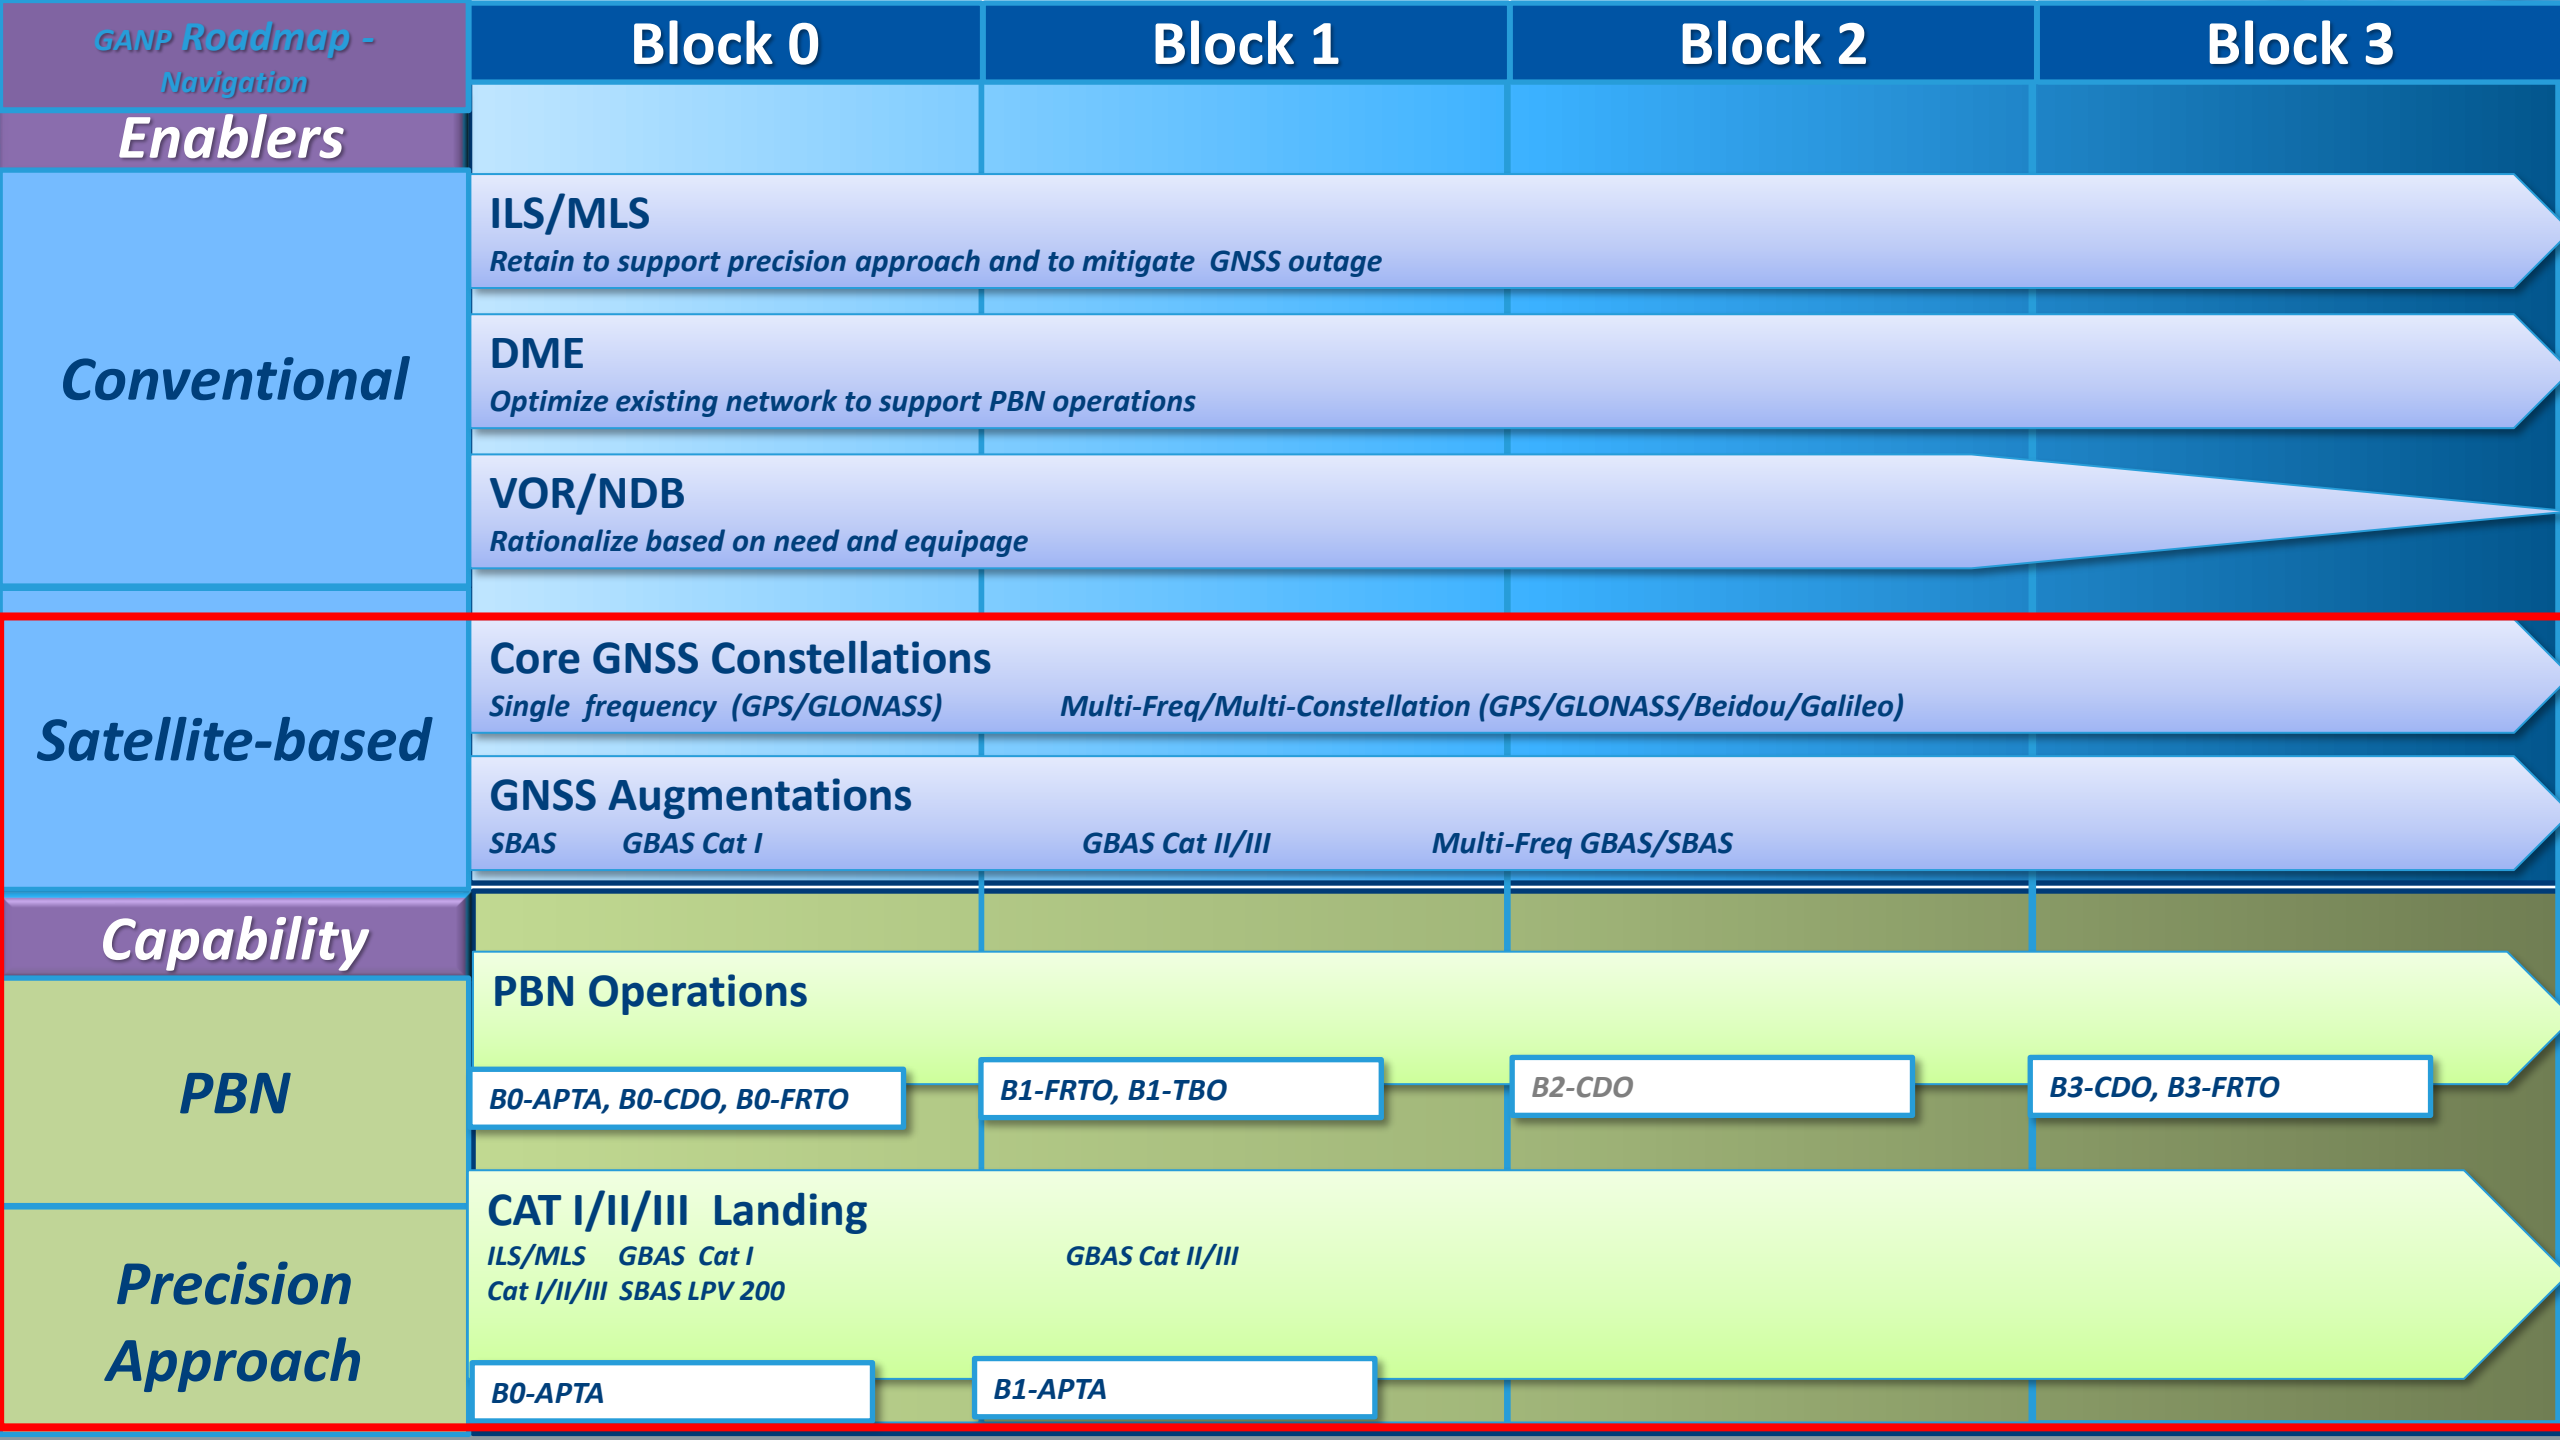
GANP Roadmap - Navigation

Block 0

Block 1

Block 2

Block 3

Enablers

Conventional

ILS/MLS
Retain to support precision approach and to mitigate GNSS outage

DME
Optimize existing network to support PBN operations

VOR/NDB
Rationalize based on need and equipage

Satellite-based

Core GNSS Constellations
Single frequency (GPS/GLONASS) Multi-Freq/Multi-Constellation (GPS/GLONASS/Beidou/Galileo)

GNSS Augmentations
SBAS GBAS Cat I GBAS Cat II/III Multi-Freq GBAS/SBAS

Capability

PBN

PBN Operations

B0-APTA, B0-CDO, B0-FRTO

B1-FRTO, B1-TBO

B2-CDO

B3-CDO, B3-FRTO

Precision Approach

CAT I/II/III Landing
ILS/MLS GBAS Cat I GBAS Cat II/III
Cat I/II/III SBAS LPV 200

B0-APTA

B1-APTA